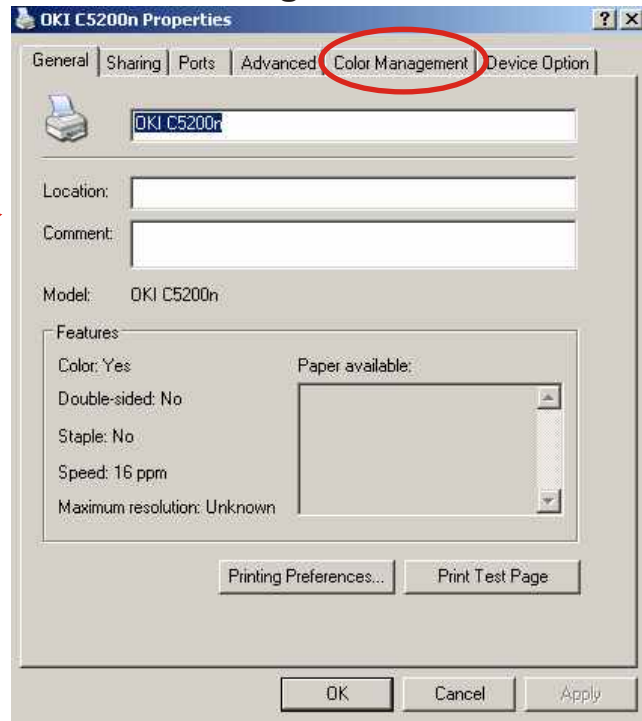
OKI C5200n Properties

?
×

General
Sharing
Ports
Advanced
Color Management
Device Option

OKI C5200n

Location:

Comment:

Model: OKI C5200n

Features

Color: Yes

Double-sided: No

Staple: No

Speed: 16 ppm

Maximum resolution: Unknown

Paper available:

Printing Preferences...

Print Test Page

OK

Cancel

Apply